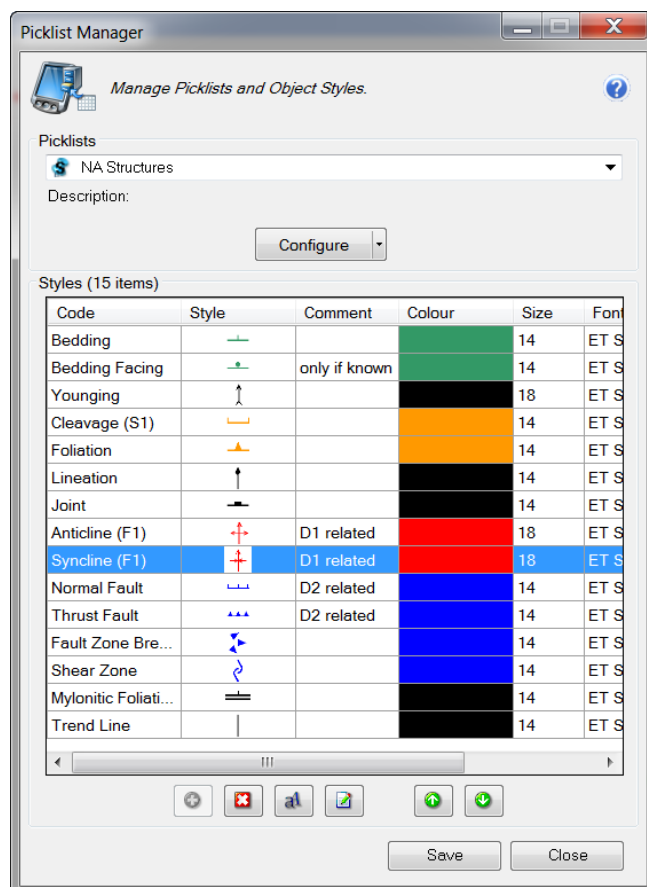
Picklist Manager

Manage Picklists and Object Styles.

Picklists

NA Structures

Description:

Configure

Styles (15 items)

| Code | Style | Comment | Colour | Size | Font |
|---|---|---|---|---|---|
| Bedding | | | | 14 | ET S |
| Bedding Facing | | only if known | | 14 | ET S |
| Younging | | | | 18 | ET S |
| Cleavage (S1) | | | | 14 | ET S |
| Foliation | | | | 14 | ET S |
| Lineation | | | | 14 | ET S |
| Joint | | | | 14 | ET S |
| Anticline (F1) | | D1 related | | 18 | ET S |
| Syncline (F1) | | D1 related | | 18 | ET S |
| Normal Fault | | D2 related | | 14 | ET S |
| Thrust Fault | | D2 related | | 14 | ET S |
| Fault Zone Bre... | | | | 14 | ET S |
| Shear Zone | | | | 14 | ET S |
| Mylonitic Foliati... | | | | 14 | ET S |
| Trend Line | | | | 14 | ET S |

III

Save Close